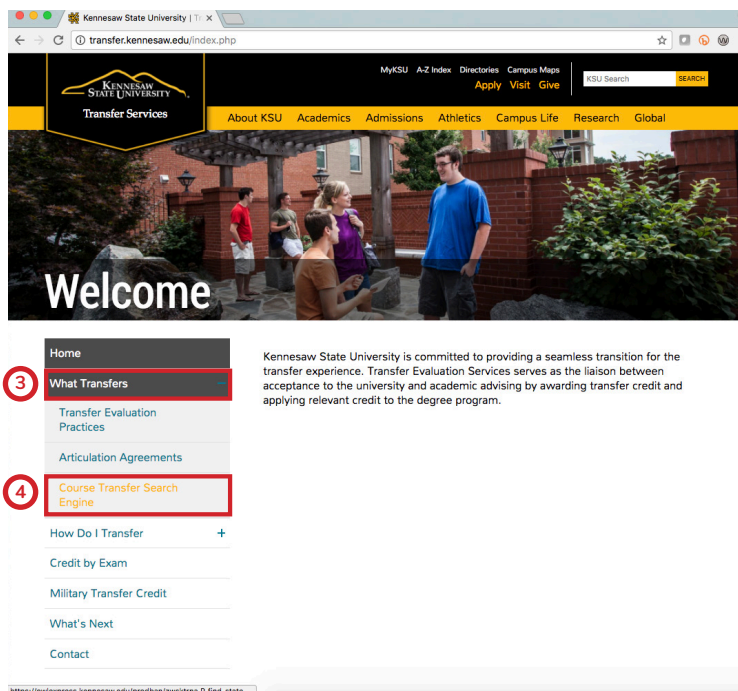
Kennesaw State University | Tr ×

transfer.kennesaw.edu/index.php

KENNESAW STATE UNIVERSITY

Transfer Services

MyKSU A-Z Index Directories Campus Maps

Apply Visit Give

KSU Search SEARCH

About KSU Academics Admissions Athletics Campus Life Research Global

Welcome

Home

3

What Transfers −

Transfer Evaluation Practices

Articulation Agreements

4

Course Transfer Search Engine

How Do I Transfer +

Credit by Exam

Military Transfer Credit

What's Next

Contact

Kennesaw State University is committed to providing a seamless transition for the transfer experience. Transfer Evaluation Services serves as the liaison between acceptance to the university and academic advising by awarding transfer credit and applying relevant credit to the degree program.

https://owlexpress.kennesaw.edu/prodban/zwckt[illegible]